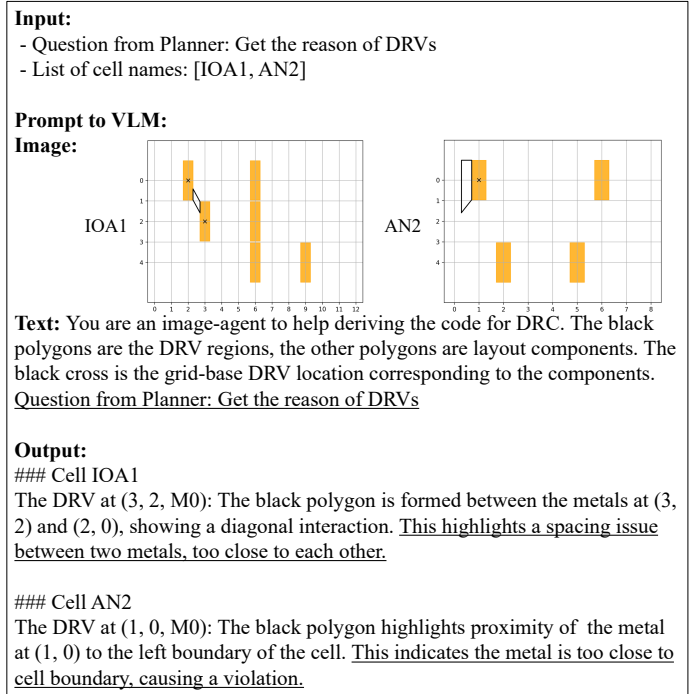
**Input:**
- Question from Planner: Get the reason of DRVs
- List of cell names: [IOA1, AN2]

**Prompt to VLM:**
**Image:**

IOA1

0 1 2 3 4

0 1 2 3 4 5 6 7 8 9 10 11 12

AN2

0 1 2 3 4

0 1 2 3 4 5 6 7 8

**Text:** You are an image-agent to help deriving the code for DRC. The black polygons are the DRV regions, the other polygons are layout components. The black cross is the grid-base DRV location corresponding to the components. Question from Planner: Get the reason of DRVs

**Output:**
### Cell IOA1
The DRV at (3, 2, M0): The black polygon is formed between the metals at (3, 2) and (2, 0), showing a diagonal interaction. This highlights a spacing issue between two metals, too close to each other.

### Cell AN2
The DRV at (1, 0, M0): The black polygon highlights proximity of the metal at (1, 0) to the left boundary of the cell. This indicates the metal is too close to cell boundary, causing a violation.